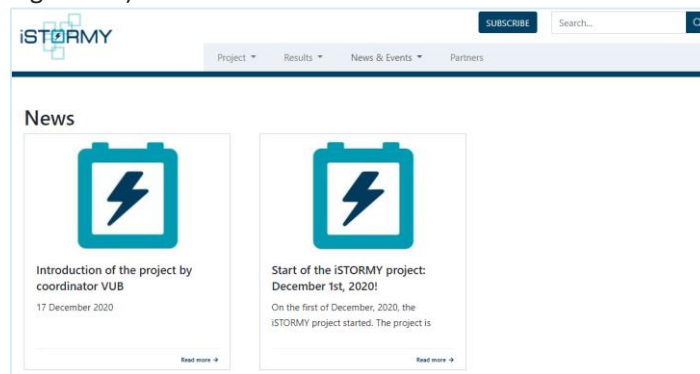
iSTORMY

SUBSCRIBE

Search...

Project ▾ Results ▾ News & Events ▾ Partners

News

Introduction of the project by coordinator VUB

17 December 2020

Read more →

Start of the iSTORMY project: December 1st, 2020!

On the first of December, 2020, the iSTORMY project started. The project is

Read more →